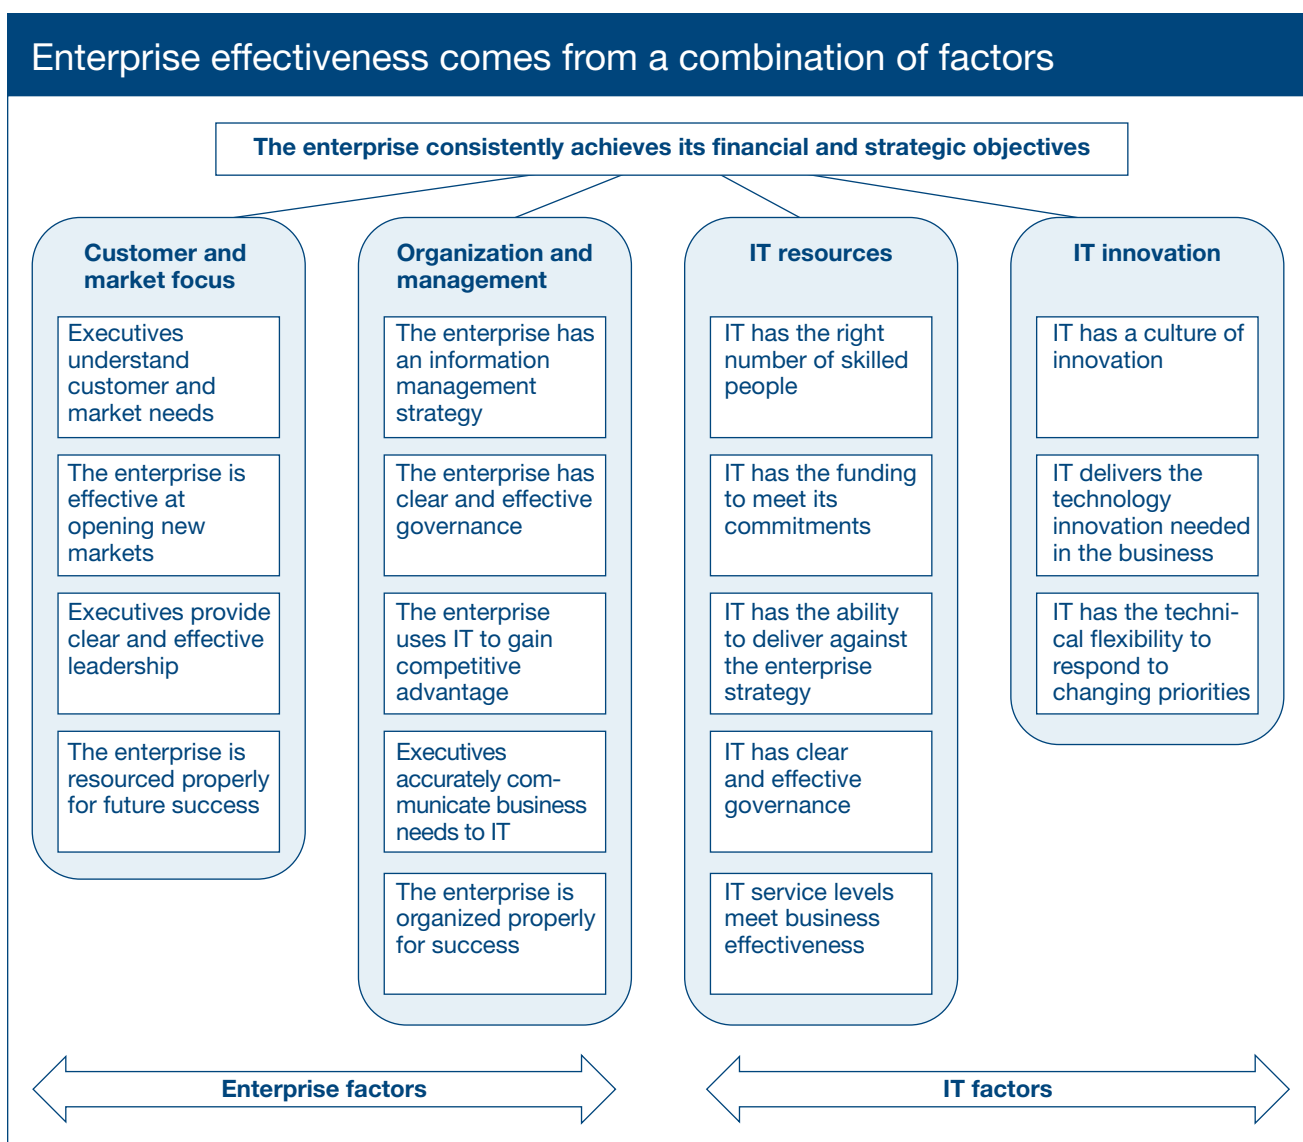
Enterprise effectiveness comes from a combination of factors

The enterprise consistently achieves its financial and strategic objectives

Customer and market focus

Executives understand customer and market needs

The enterprise is effective at opening new markets

Executives provide clear and effective leadership

The enterprise is resourced properly for future success

Organization and management

The enterprise has an information management strategy

The enterprise has clear and effective governance

The enterprise uses IT to gain competitive advantage

Executives accurately communicate business needs to IT

The enterprise is organized properly for success

IT resources

IT has the right number of skilled people

IT has the funding to meet its commitments

IT has the ability to deliver against the enterprise strategy

IT has clear and effective governance

IT service levels meet business effectiveness

IT innovation

IT has a culture of innovation

IT delivers the technology innovation needed in the business

IT has the technical flexibility to respond to changing priorities

Enterprise factors

IT factors